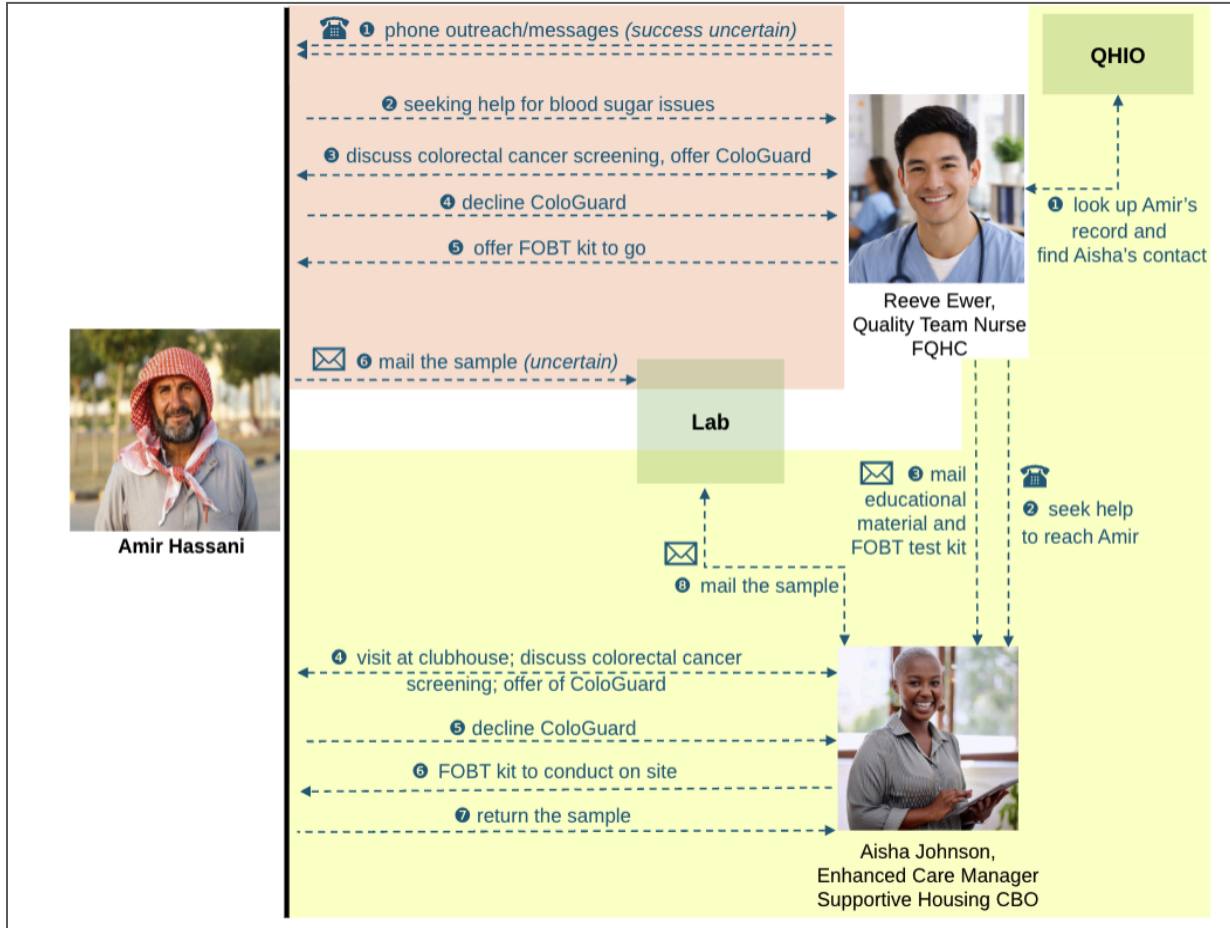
☎ ❶ phone outreach/messages *(success uncertain)*

❷ seeking help for blood sugar issues

❸ discuss colorectal cancer screening, offer ColoGuard

❹ decline ColoGuard

❺ offer FOBT kit to go

❻ mail the sample *(uncertain)*

QHIO

❶ look up Amir's record and find Aisha's contact

Reeve Ewer, Quality Team Nurse FQHC

Amir Hassani

Lab

❸ mail educational material and FOBT test kit

☎ ❷ seek help to reach Amir

❽ mail the sample

❹ visit at clubhouse; discuss colorectal cancer screening; offer of ColoGuard

❺ decline ColoGuard

❻ FOBT kit to conduct on site

❼ return the sample

Aisha Johnson, Enhanced Care Manager Supportive Housing CBO